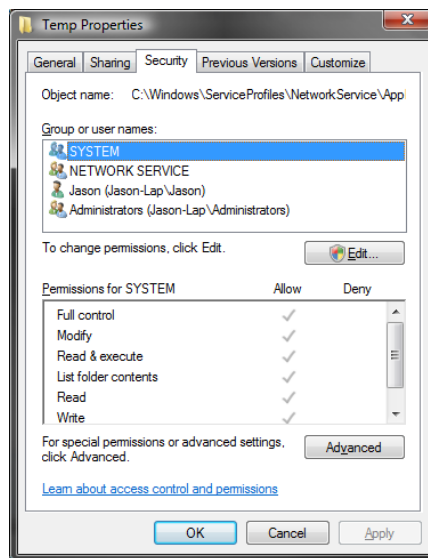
Temp Properties

General | Sharing | Security | Previous Versions | Customize

Object name: C:\Windows\ServiceProfiles\NetworkService\App

Group or user names:

SYSTEM
NETWORK SERVICE
Jason (Jason-Lap\Jason)
Administrators (Jason-Lap\Administrators)

To change permissions, click Edit.

Edit...

| Permissions for SYSTEM | Allow | Deny |
|---|---|---|
| Full control | ✓ | |
| Modify | ✓ | |
| Read & execute | ✓ | |
| List folder contents | ✓ | |
| Read | ✓ | |
| Write | ✓ | |

For special permissions or advanced settings, click Advanced.

Advanced

Learn about access control and permissions

OK | Cancel | Apply